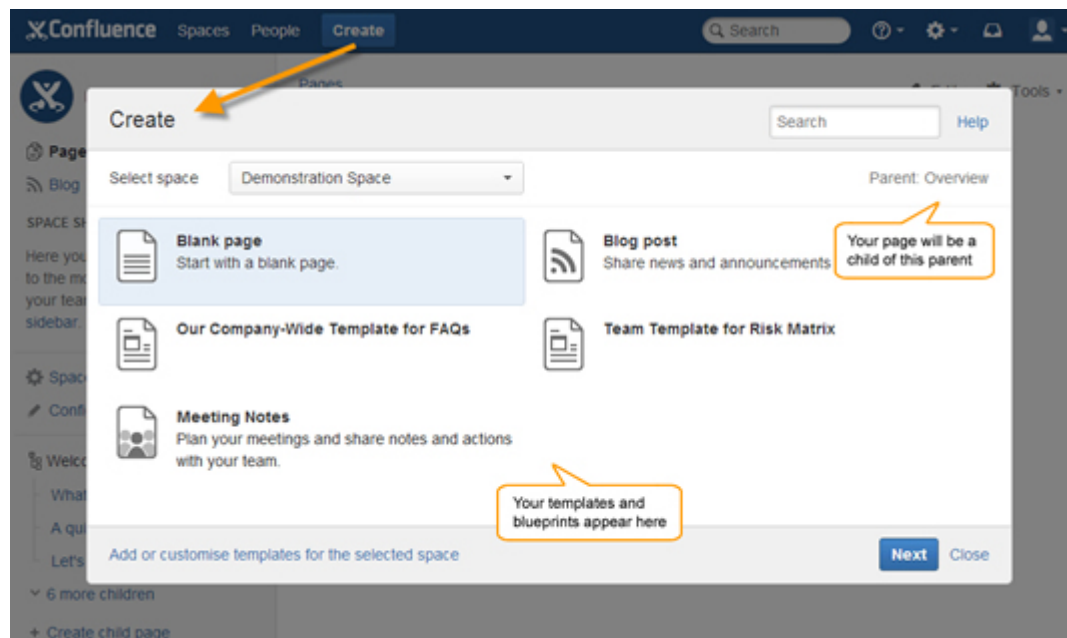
Confluence Spaces People Create Search

Pages

Tools

Page

Blog

SPACE SH

Here you to the mo your tear sidebar.

Space

Confi

Welco

What

A qu

Let's

6 more children

Create child page

Create

Search

Help

Select space Demonstration Space

Parent: Overview

Your page will be a child of this parent

Blank page
Start with a blank page.

Blog post
Share news and announcements

Our Company-Wide Template for FAQs

Team Template for Risk Matrix

Meeting Notes
Plan your meetings and share notes and actions with your team.

Your templates and blueprints appear here

Add or customise templates for the selected space

Next Close